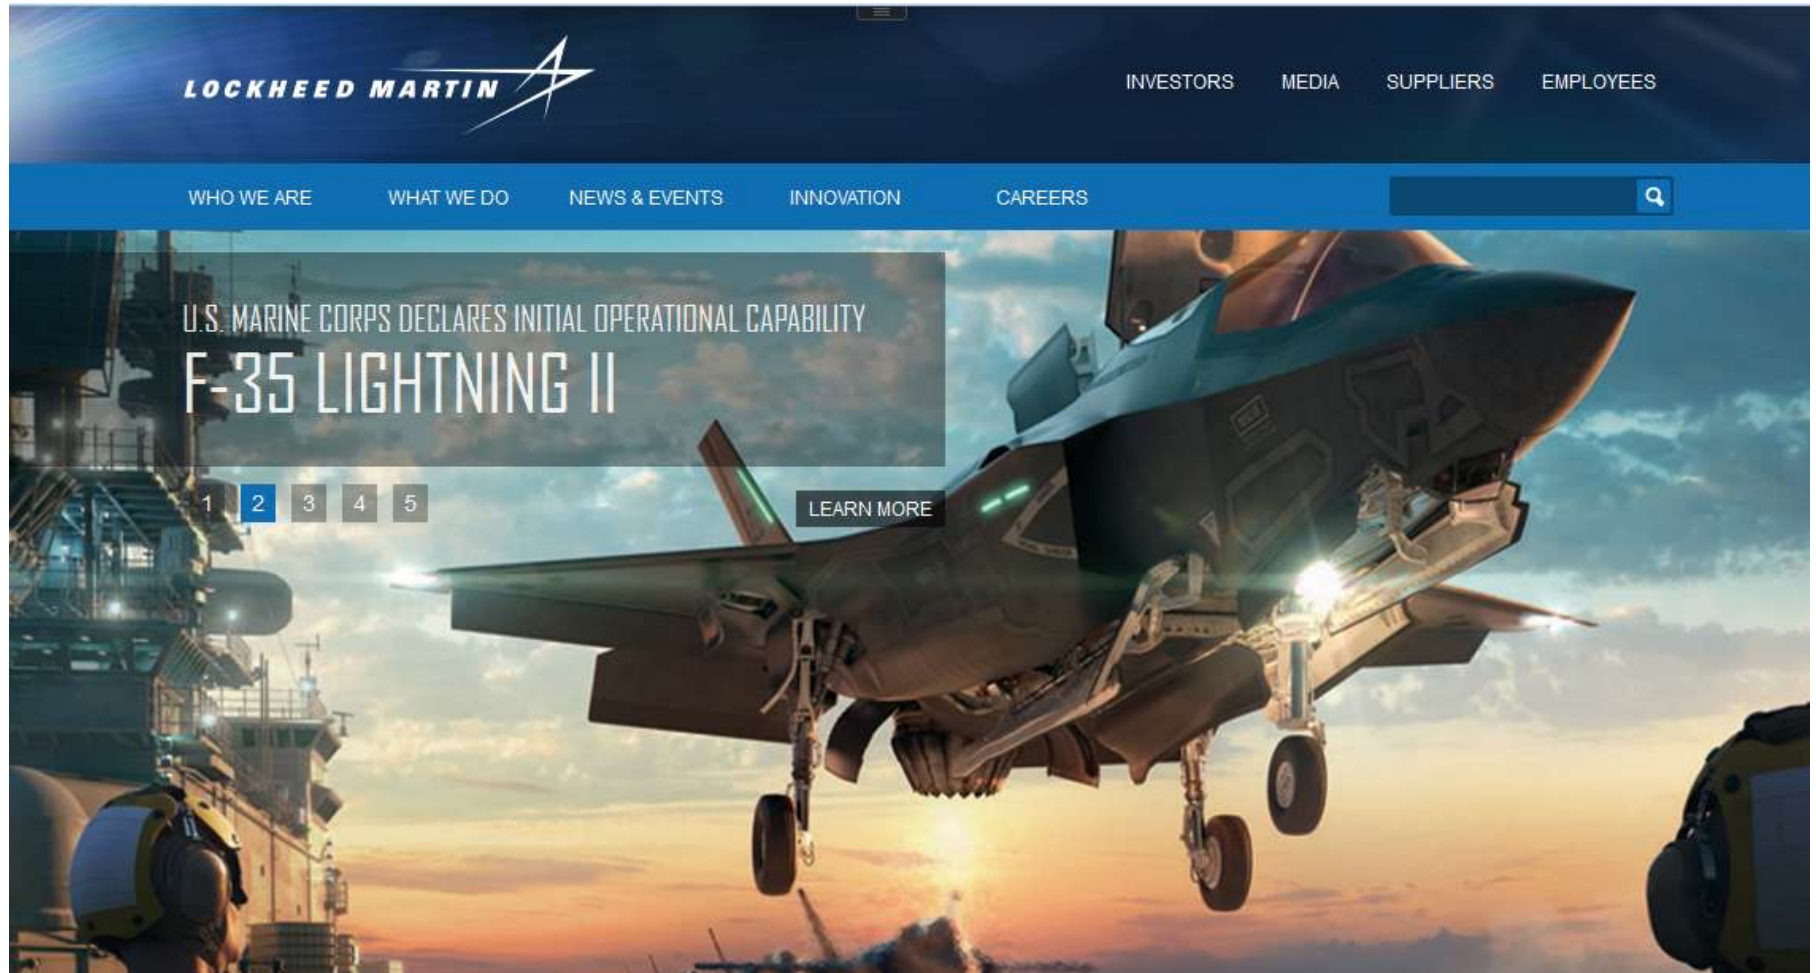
LOCKHEED MARTIN

INVESTORS MEDIA SUPPLIERS EMPLOYEES

WHO WE ARE WHAT WE DO NEWS & EVENTS INNOVATION CAREERS

U.S. MARINE CORPS DECLARES INITIAL OPERATIONAL CAPABILITY

F-35 LIGHTNING II

1 2 3 4 5

LEARN MORE